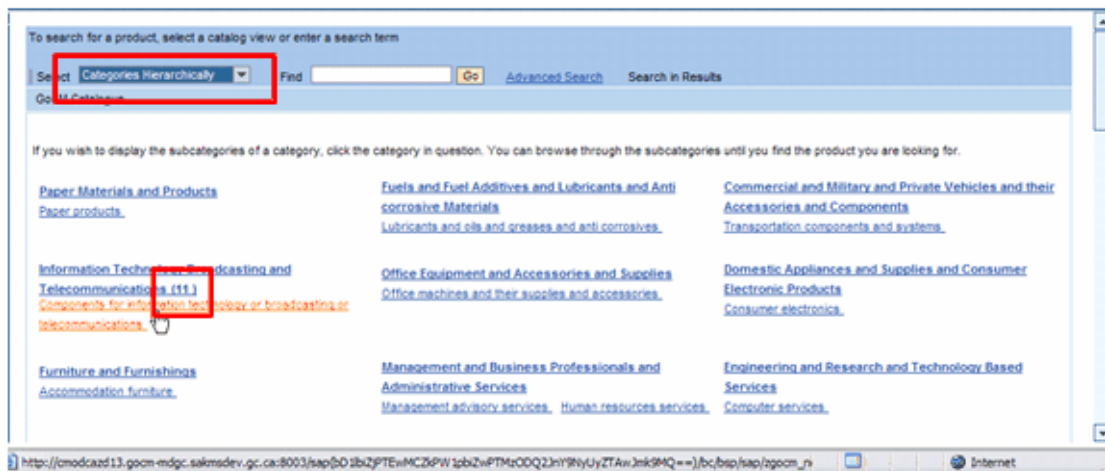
To search for a product, select a catalog view or enter a search term

Select Categories Hierarchically Find Go Advanced Search Search in Results

Go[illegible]M Catalogue

If you wish to display the subcategories of a category, click the category in question. You can browse through the subcategories until you find the product you are looking for.

Paper Materials and Products
Paper products

Fuels and Fuel Additives and Lubricants and Anti corrosive Materials
Lubricants and oils and greases and anti corrosives

Commercial and Military and Private Vehicles and their Accessories and Components
Transportation components and systems

Information Techn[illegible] Broadcasting and Telecommunications (11)
Components for information technology or broadcasting or telecommunications

Office Equipment and Accessories and Supplies
Office machines and their supplies and accessories

Domestic Appliances and Supplies and Consumer Electronic Products
Consumer electronics

Furniture and Furnishings
Accommodation furniture

Management and Business Professionals and Administrative Services
Management advisory services Human resources services

Engineering and Research and Technology Based Services
Computer services

http://cmodcazd13.gocm-mdgc.sakmsdev.gc.ca:8003/sap(bD1lbiZjPTEwMCZkPW1pbiZwPTMzODQ2JnY9NyUyZTAwJmk9MQ==)/bc/bsp/sap/zgocm_n

Internet